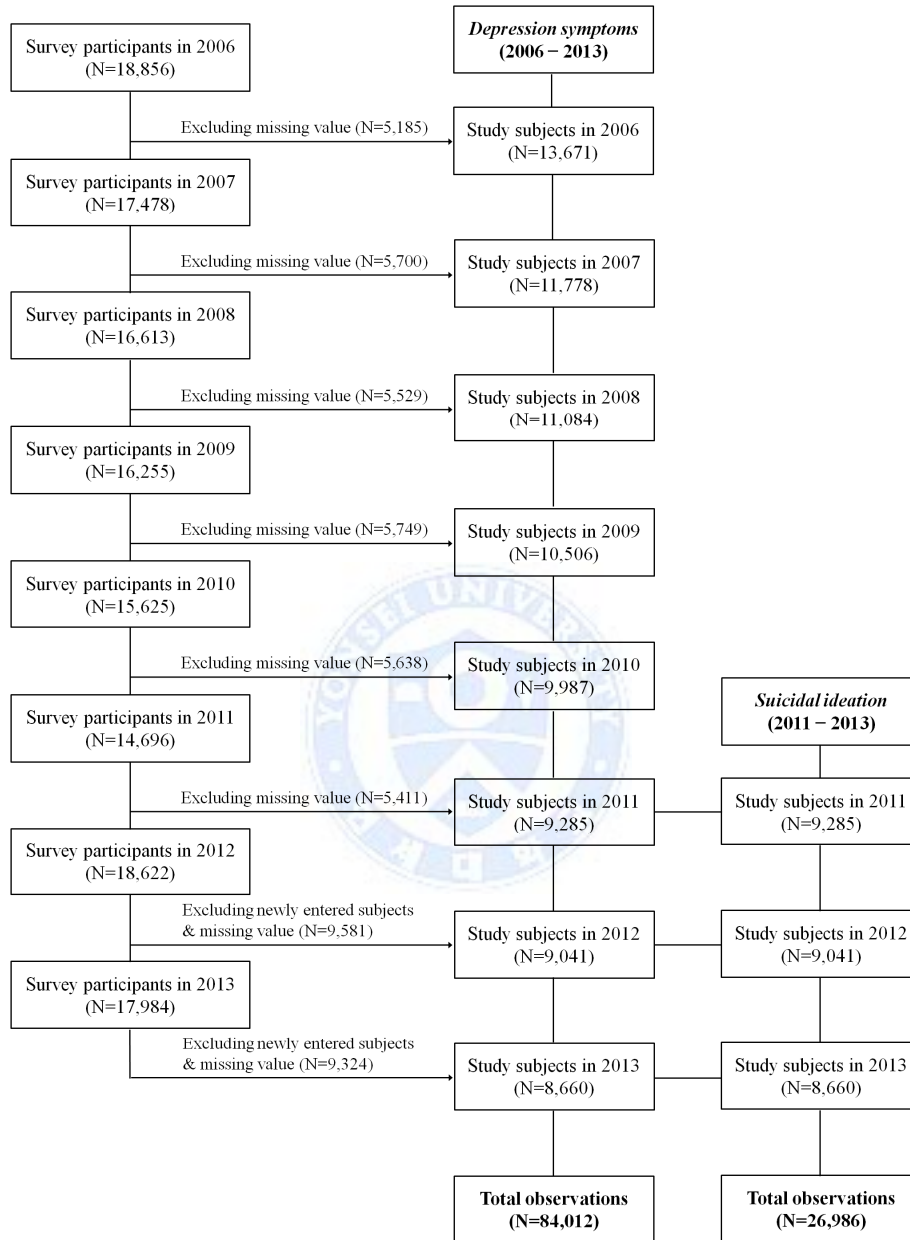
Survey participants in 2006
(N=18,856)

Depression symptoms
(2006 – 2013)

Excluding missing value (N=5,185)

Study subjects in 2006
(N=13,671)

Survey participants in 2007
(N=17,478)

Excluding missing value (N=5,700)

Study subjects in 2007
(N=11,778)

Survey participants in 2008
(N=16,613)

Excluding missing value (N=5,529)

Study subjects in 2008
(N=11,084)

Survey participants in 2009
(N=16,255)

Excluding missing value (N=5,749)

Study subjects in 2009
(N=10,506)

Survey participants in 2010
(N=15,625)

Excluding missing value (N=5,638)

Study subjects in 2010
(N=9,987)

Suicidal ideation
(2011 – 2013)

Survey participants in 2011
(N=14,696)

Excluding missing value (N=5,411)

Study subjects in 2011
(N=9,285)

Study subjects in 2011
(N=9,285)

Survey participants in 2012
(N=18,622)

Excluding newly entered subjects & missing value (N=9,581)

Study subjects in 2012
(N=9,041)

Study subjects in 2012
(N=9,041)

Survey participants in 2013
(N=17,984)

Excluding newly entered subjects & missing value (N=9,324)

Study subjects in 2013
(N=8,660)

Study subjects in 2013
(N=8,660)

Total observations
(N=84,012)

Total observations
(N=26,986)